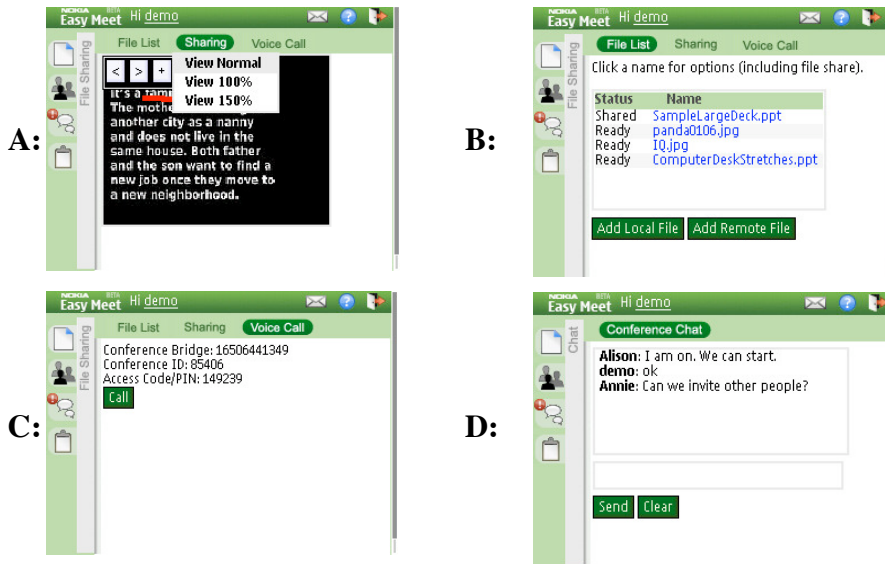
A:

NOKIA BETA Easy Meet Hi demo

File Sharing

File List Sharing Voice Call

< > +

View Normal
View 100%
View 150%

It's a tam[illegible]
The mothe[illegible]
another city as a nanny and does not live in the same house. Both father and the son want to find a new job once they move to a new neighborhood.

B:

NOKIA BETA Easy Meet Hi demo

File Sharing

File List Sharing Voice Call

Click a name for options (including file share).

| Status | Name |
|---|---|
| Shared | SampleLargeDeck.ppt |
| Ready | panda0106.jpg |
| Ready | IQ.jpg |
| Ready | ComputerDeskStretches.ppt |

Add Local File Add Remote File

C:

NOKIA BETA Easy Meet Hi demo

File Sharing

File List Sharing Voice Call

Conference Bridge: 16506441349
Conference ID: 85406
Access Code/PIN: 149239

Call

D:

NOKIA BETA Easy Meet Hi demo

Chat

Conference Chat

**Alison**: I am on. We can start.
**demo**: ok
**Annie**: Can we invite other people?

Send Clear